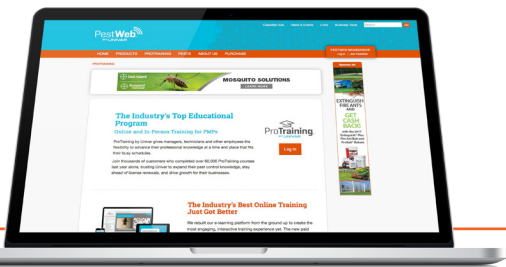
PestWeb
Canadian Site | News & Events | Links | Business Tools | Search

HOME | PRODUCTS | PROTRAINING | PESTS | ABOUT US | PURCHASE

PESTWEB MEMBERSHIP
Sign in | Join PestWeb

PROTRAINING

MOSQUITO SOLUTIONS
LEARN MORE

The Industry's Top Educational Program
Online and In-Person Training for PMPs

ProTraining by Univar gives managers, technicians and other employees the flexibility to advance their professional knowledge at a time and place that fits their busy schedule.

Join thousands of customers who completed over 60,000 ProTraining courses last year alone, trusting Univar to expand their pest control knowledge, stay ahead of license renewals, and drive growth for their businesses.

ProTraining

Log In

The Industry's Best Online Training Just Got Better

We rebuilt our e-learning platform from the ground up to create the most engaging, interactive training experience yet. The new and

EXTINGUISH FIRE ANTS AND GET CASH BACK!